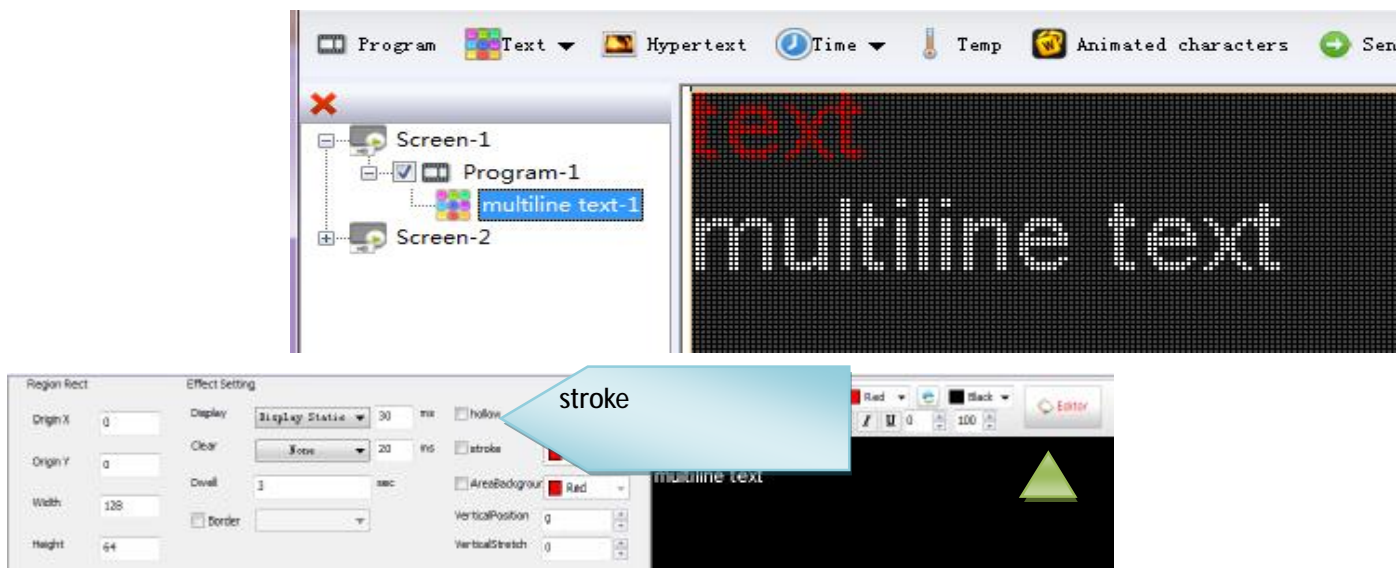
Program Text Hypertext Time Temp Animated characters Sen

Screen-1
Program-1
multiline text-1
Screen-2

text
multiline text

Region Rect
Origin X 0
Origin Y 0
Width 128
Height 64

Effect Setting
Display Display Static 30 ms
Clear None 20 ms
Dwell 3 sec
Border

hollow
stroke
AreaBackgrour Red
VerticalPosition 0
VerticalStretch 0

stroke

Red Black
I U 0 100
Editor

multiline text